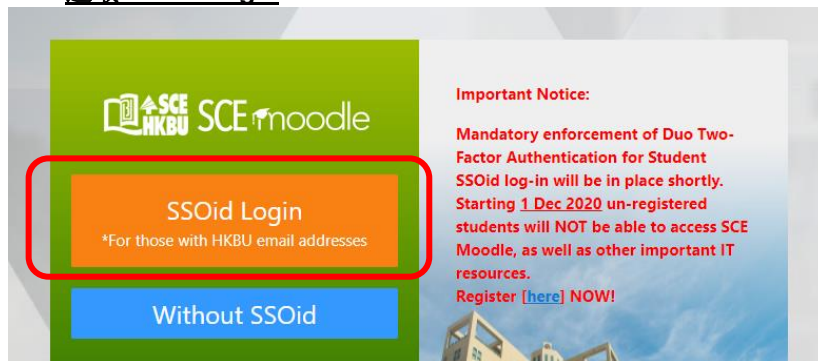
SCE HKBU SCE moodle

SSOid Login
*For those with HKBU email addresses

Without SSOid

Important Notice:

Mandatory enforcement of Duo Two-Factor Authentication for Student SSOid log-in will be in place shortly. Starting 1 Dec 2020 un-registered students will NOT be able to access SCE Moodle, as well as other important IT resources.
Register [here] NOW!